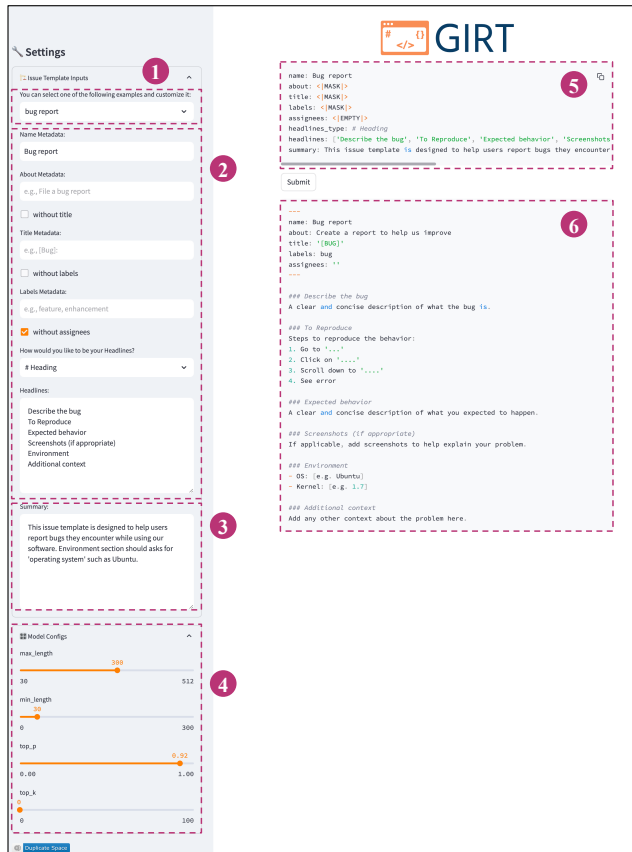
Settings

Issue Template Inputs

1

You can select one of the following examples and customize it:

bug report

2

Name Metadata:

Bug report

About Metadata:

e.g., File a bug report

without title

Title Metadata:

e.g., [Bug]:

without labels

Labels Metadata:

e.g., feature, enhancement

without assignees

How would you like to be your Headlines?

# Heading

Headlines:

Describe the bug
To Reproduce
Expected behavior
Screenshots (if appropriate)
Environment
Additional context

3

Summary:

This issue template is designed to help users report bugs they encounter while using our software. Environment section should asks for 'operating system' such as Ubuntu.

4

Model Configs

max_length

300

30 512

min_length

30

0 300

top_p

0.92

0.00 1.00

top_k

0

0 100

Duplicate Space

GIRT

5

name: Bug report
about: <|MASK|>
title: <|MASK|>
labels: <|MASK|>
assignees: <|EMPTY|>
headlines_type: # Heading
headlines: ['Describe the bug', 'To Reproduce', 'Expected behavior', 'Screenshots
summary: This issue template is designed to help users report bugs they encounter

Submit

6

---
name: Bug report
about: Create a report to help us improve
title: '[BUG]'
labels: bug
assignees: ''
---

### Describe the bug
A clear and concise description of what the bug is.

### To Reproduce
Steps to reproduce the behavior:
1. Go to '...'
2. Click on '....'
3. Scroll down to '....'
4. See error

### Expected behavior
A clear and concise description of what you expected to happen.

### Screenshots (if appropriate)
If applicable, add screenshots to help explain your problem.

### Environment
- OS: [e.g. Ubuntu]
- Kernel: [e.g. 1.7]

### Additional context
Add any other context about the problem here.